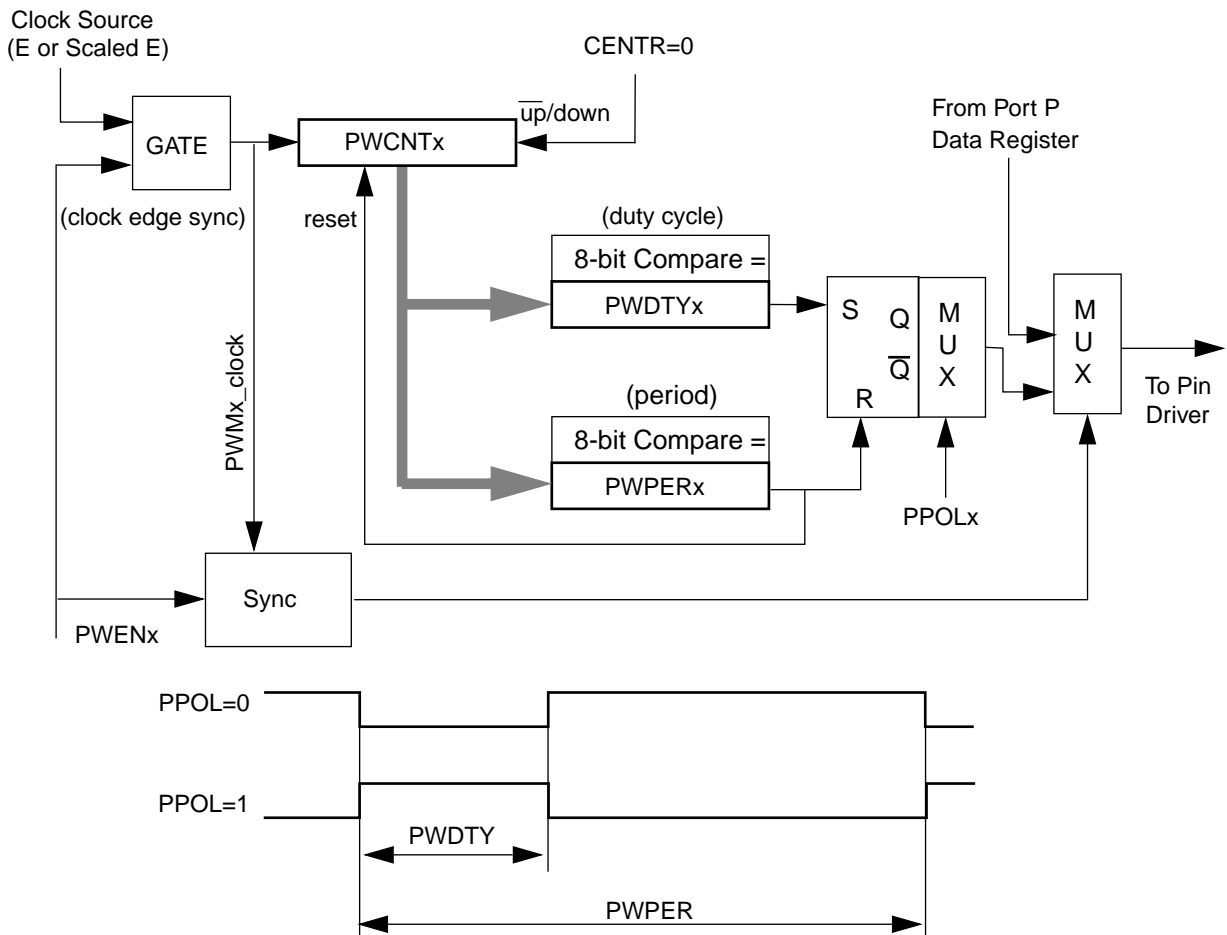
Clock Source
(E or Scaled E)

CENTR=0

$\overline{\text{up}}$/down

GATE

PWCNTx

From Port P
Data Register

(clock edge sync)

reset

(duty cycle)

8-bit Compare =

PWDTYx

S

Q

$\overline{Q}$

R

M
U
X

M
U
X

PWMx_clock

(period)

8-bit Compare =

PWPERx

To Pin
Driver

PPOLx

Sync

PWENx

PPOL=0

PPOL=1

PWDTY

PWPER